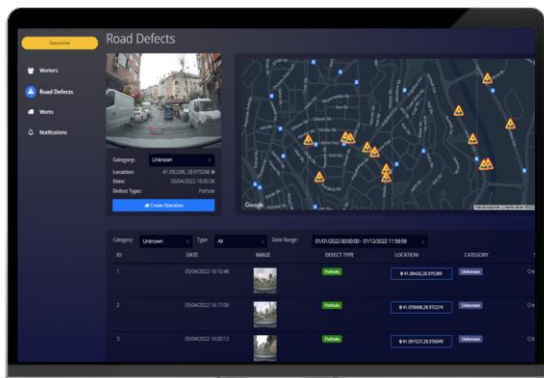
Executive

Workers

Road Defects

Works

Notifications

Road Defects

Category: Unknown

Location: 41.092288, 28.975298

Date: 05/04/2022 16:00:36

Defect Type: Pothole

Create Operation

Google

Category Unknown Type All Date Range 01/01/2022 00:00:00 - 01/12/2022 11:59:59

| ID | DATE | IMAGE | DEFECT TYPE | LOCATION | CATEGORY |
|---|---|---|---|---|---|
| 1 | 05/04/2022 16:10:48 | | Pothole | 41.08456,28.975385 | Unknown |
| 2 | 05/04/2022 16:17:05 | | Pothole | 41.070408,28.972274 | Unknown |
| 3 | 05/04/2022 16:00:13 | | Pothole | 41.091527,28.978495 | Unknown |